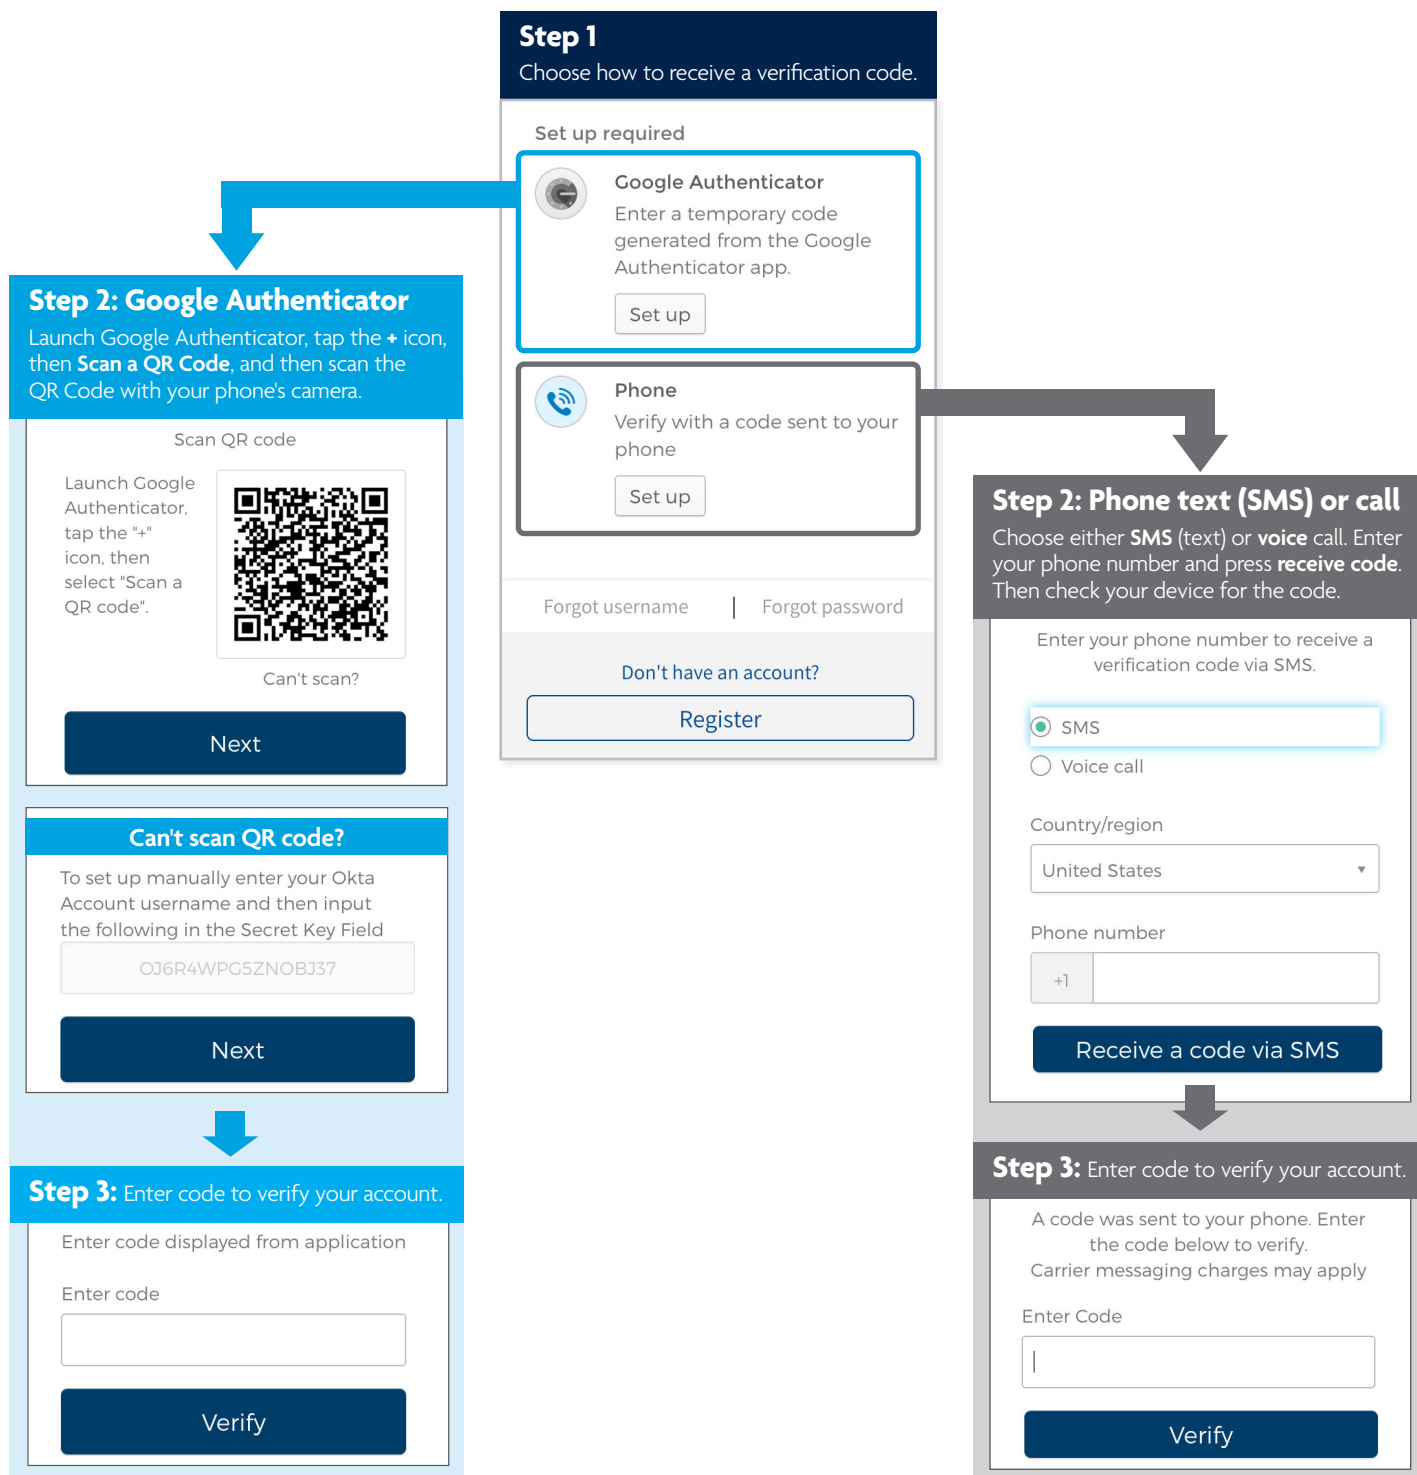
Step 1
Choose how to receive a verification code.

Set up required

Google Authenticator
Enter a temporary code generated from the Google Authenticator app.
Set up

Phone
Verify with a code sent to your phone
Set up

Forgot username | Forgot password

Don't have an account?
Register

Step 2: Google Authenticator
Launch Google Authenticator, tap the + icon, then Scan a QR Code, and then scan the QR Code with your phone's camera.

Scan QR code

Launch Google Authenticator, tap the "+" icon, then select "Scan a QR code".

Can't scan?

Next

Can't scan QR code?
To set up manually enter your Okta Account username and then input the following in the Secret Key Field

OJ6R4WPG5ZNOBJ37

Next

Step 3: Enter code to verify your account.
Enter code displayed from application

Enter code

Verify

Step 2: Phone text (SMS) or call
Choose either SMS (text) or voice call. Enter your phone number and press receive code. Then check your device for the code.

Enter your phone number to receive a verification code via SMS.

SMS
Voice call

Country/region
United States

Phone number
+1

Receive a code via SMS

Step 3: Enter code to verify your account.
A code was sent to your phone. Enter the code below to verify.
Carrier messaging charges may apply

Enter Code

Verify